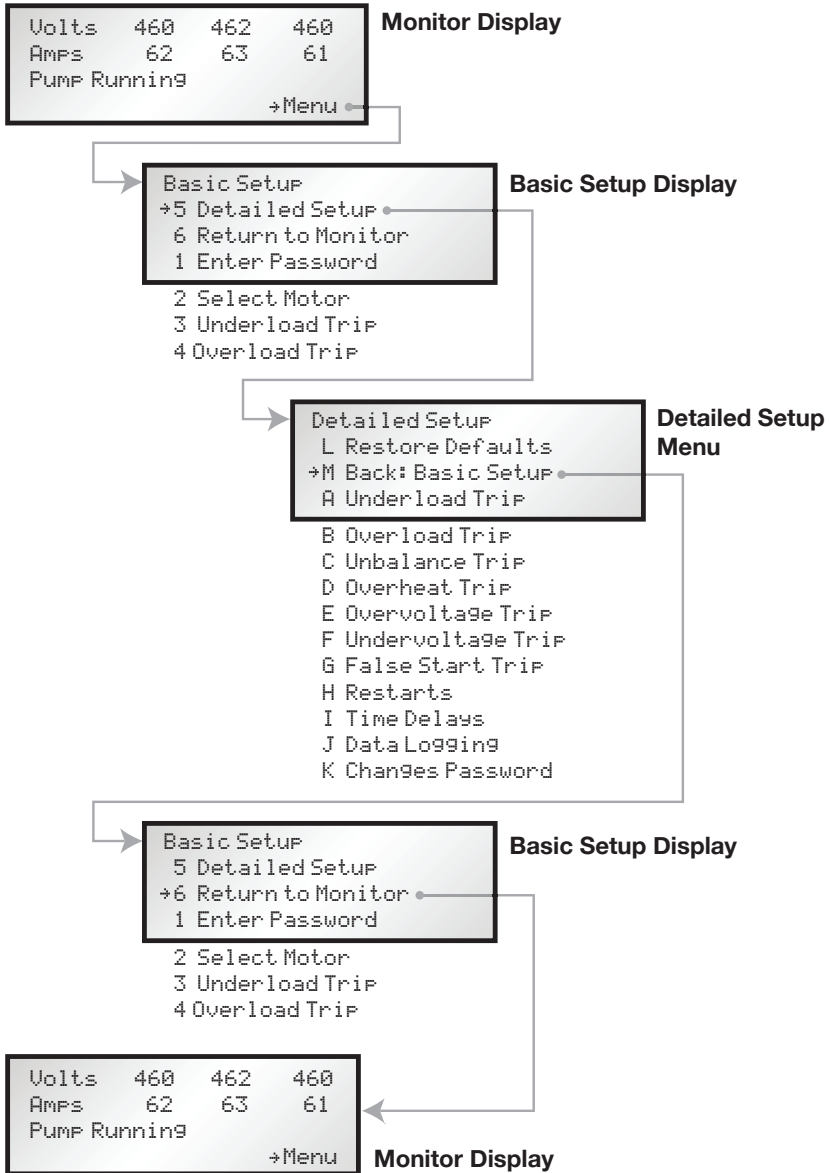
Volts 460 462 460
Amps 62 63 61
Pump Running
→Menu

Monitor Display

Basic Setup
→5 Detailed Setup
6 Return to Monitor
1 Enter Password
2 Select Motor
3 Underload Trip
4 Overload Trip

Basic Setup Display

Detailed Setup
L Restore Defaults
→M Back: Basic Setup
A Underload Trip
B Overload Trip
C Unbalance Trip
D Overheat Trip
E Overvoltage Trip
F Undervoltage Trip
G False Start Trip
H Restarts
I Time Delays
J Data Logging
K Changes Password

Detailed Setup Menu

Basic Setup
5 Detailed Setup
→6 Return to Monitor
1 Enter Password
2 Select Motor
3 Underload Trip
4 Overload Trip

Basic Setup Display

Volts 460 462 460
Amps 62 63 61
Pump Running
→Menu

Monitor Display